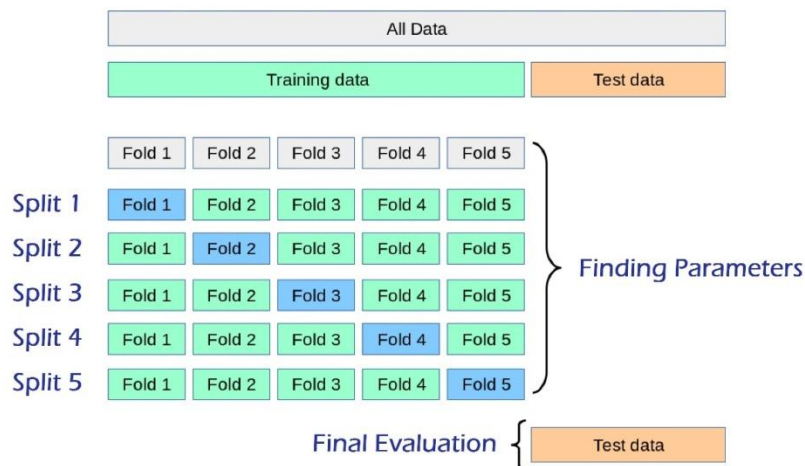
All Data

Training data | Test data

| | | | | |
|---|---|---|---|---|
| | Fold 1 | Fold 2 | Fold 3 | Fold 4 | Fold 5 |
| Split 1 | Fold 1 | Fold 2 | Fold 3 | Fold 4 | Fold 5 |
| Split 2 | Fold 1 | Fold 2 | Fold 3 | Fold 4 | Fold 5 |
| Split 3 | Fold 1 | Fold 2 | Fold 3 | Fold 4 | Fold 5 |
| Split 4 | Fold 1 | Fold 2 | Fold 3 | Fold 4 | Fold 5 |
| Split 5 | Fold 1 | Fold 2 | Fold 3 | Fold 4 | Fold 5 |

Finding Parameters

Final Evaluation

Test data